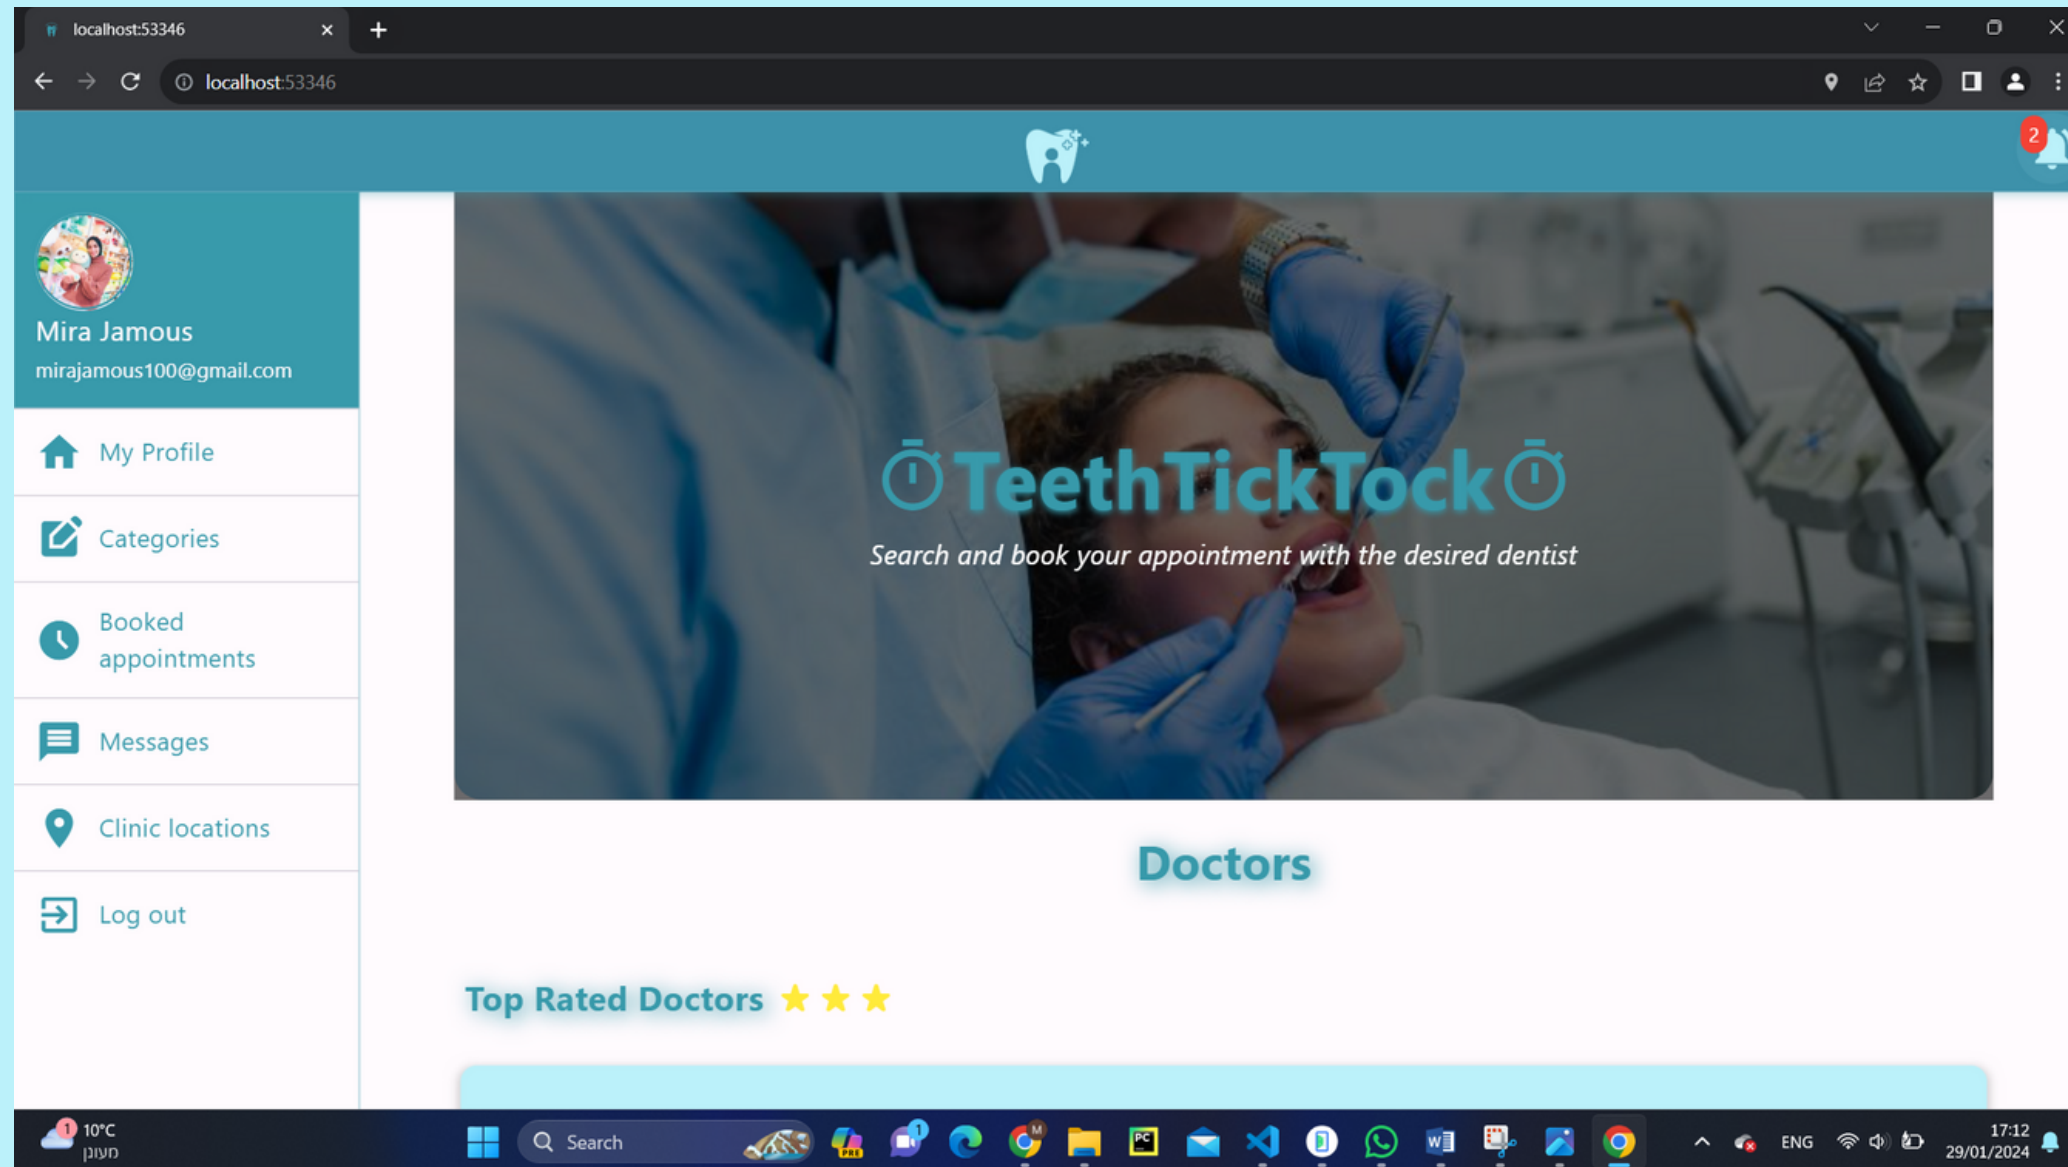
localhost:53346

localhost:53346

2

Mira Jamous
mirajamous100@gmail.com

My Profile

Categories

Booked appointments

Messages

Clinic locations

Log out

⏱TeethTickTock⏱

Search and book your appointment with the desired dentist

Doctors

Top Rated Doctors ★ ★ ★

1 10°C מעונן

Search

ENG

17:12
29/01/2024